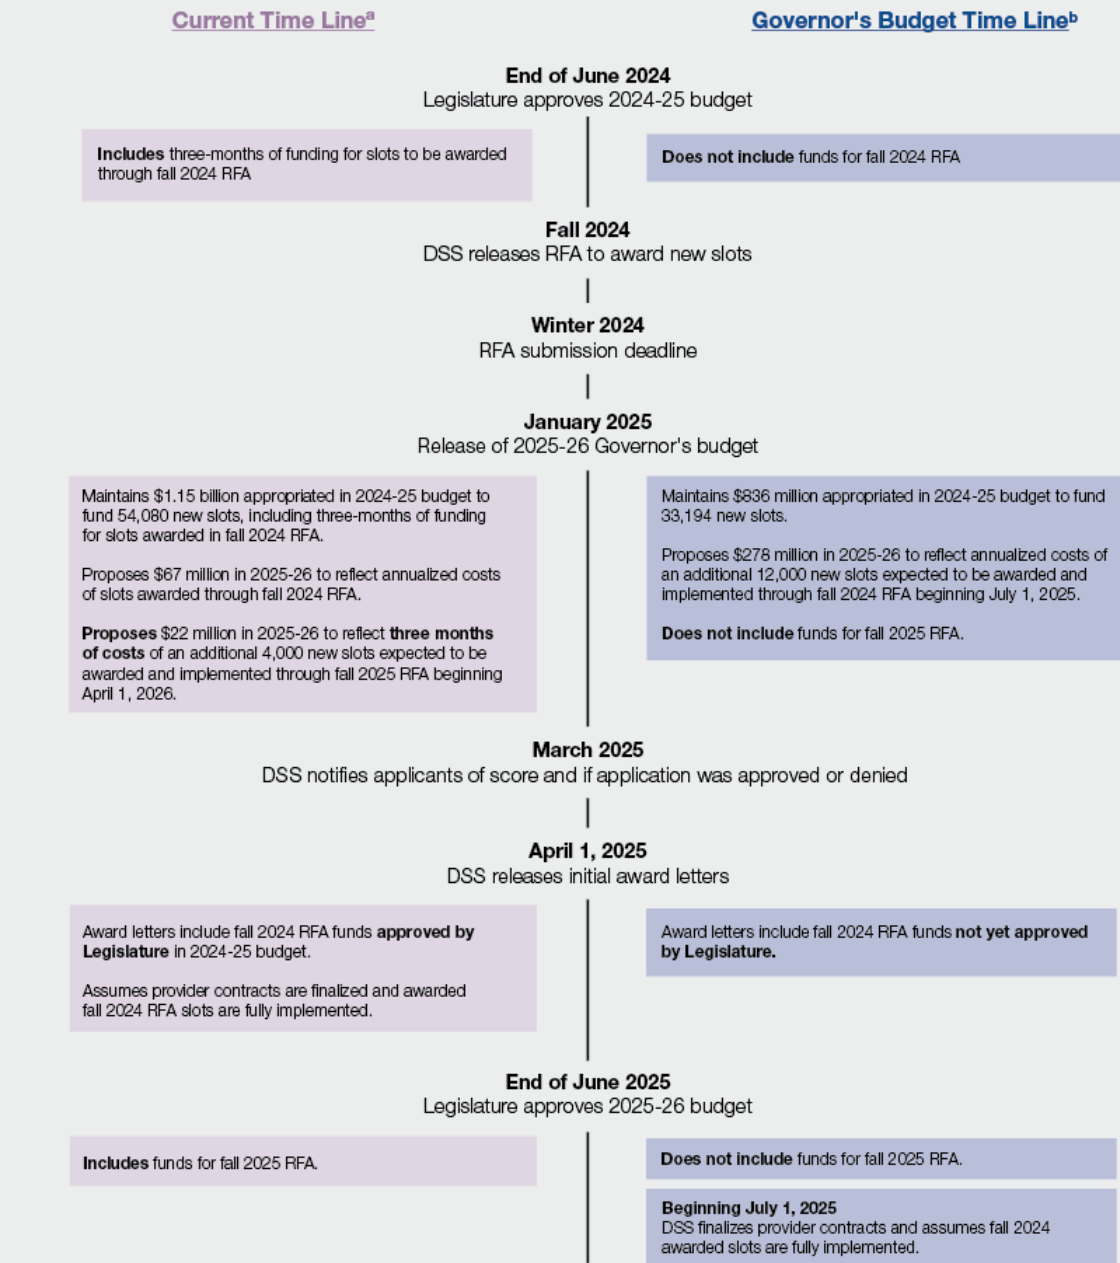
Current Time Line$^a$

Governor's Budget Time Line$^b$

End of June 2024
Legislature approves 2024-25 budget

Includes three-months of funding for slots to be awarded through fall 2024 RFA

Does not include funds for fall 2024 RFA

Fall 2024
DSS releases RFA to award new slots

Winter 2024
RFA submission deadline

January 2025
Release of 2025-26 Governor's budget

Maintains $1.15 billion appropriated in 2024-25 budget to fund 54,080 new slots, including three-months of funding for slots awarded in fall 2024 RFA.

Proposes $67 million in 2025-26 to reflect annualized costs of slots awarded through fall 2024 RFA.

Proposes $22 million in 2025-26 to reflect three months of costs of an additional 4,000 new slots expected to be awarded and implemented through fall 2025 RFA beginning April 1, 2026.

Maintains $836 million appropriated in 2024-25 budget to fund 33,194 new slots.

Proposes $278 million in 2025-26 to reflect annualized costs of an additional 12,000 new slots expected to be awarded and implemented through fall 2024 RFA beginning July 1, 2025.

Does not include funds for fall 2025 RFA.

March 2025
DSS notifies applicants of score and if application was approved or denied

April 1, 2025
DSS releases initial award letters

Award letters include fall 2024 RFA funds approved by Legislature in 2024-25 budget.

Assumes provider contracts are finalized and awarded fall 2024 RFA slots are fully implemented.

Award letters include fall 2024 RFA funds not yet approved by Legislature.

End of June 2025
Legislature approves 2025-26 budget

Includes funds for fall 2025 RFA.

Does not include funds for fall 2025 RFA.

Beginning July 1, 2025
DSS finalizes provider contracts and assumes fall 2024 awarded slots are fully implemented.